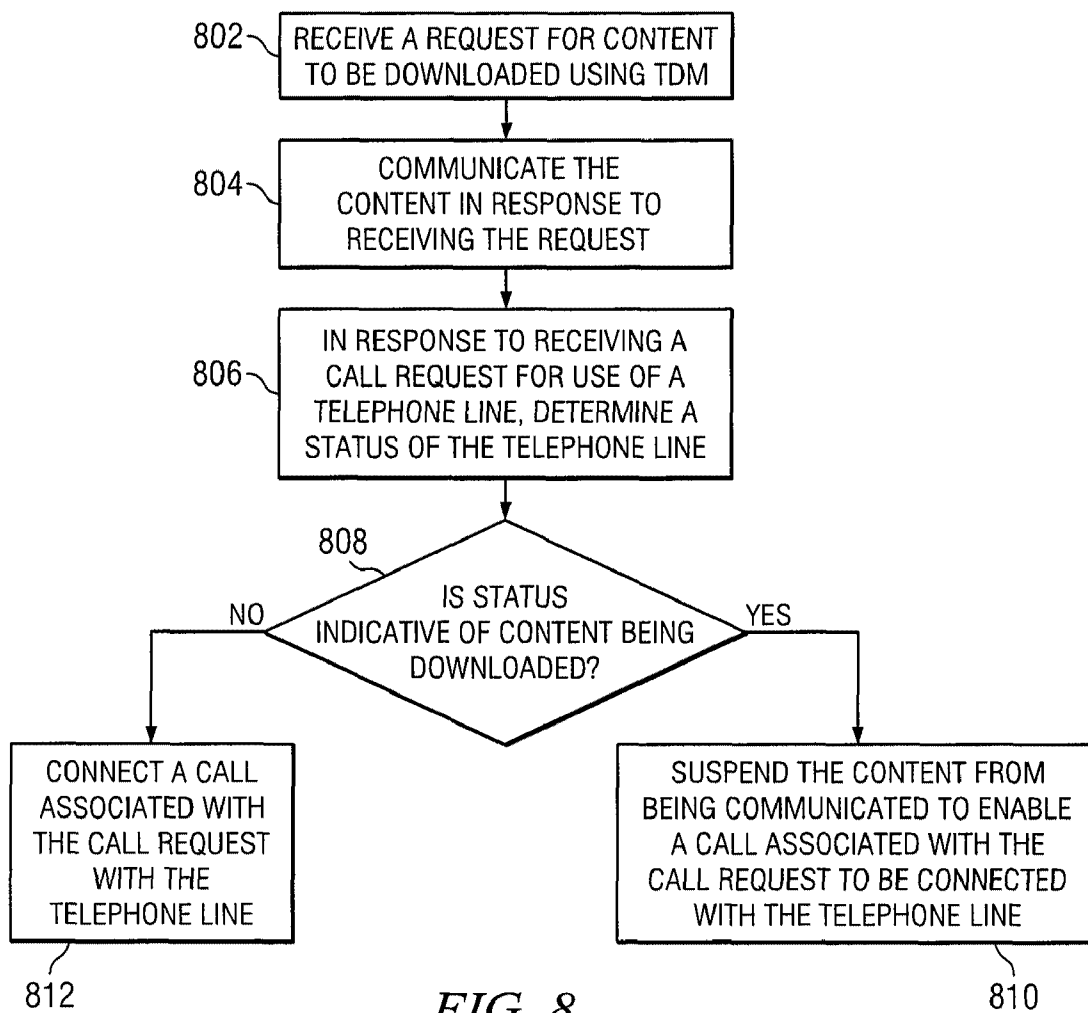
802
RECEIVE A REQUEST FOR CONTENT TO BE DOWNLOADED USING TDM

804
COMMUNICATE THE CONTENT IN RESPONSE TO RECEIVING THE REQUEST

806
IN RESPONSE TO RECEIVING A CALL REQUEST FOR USE OF A TELEPHONE LINE, DETERMINE A STATUS OF THE TELEPHONE LINE

808
IS STATUS INDICATIVE OF CONTENT BEING DOWNLOADED?

NO

YES

CONNECT A CALL ASSOCIATED WITH THE CALL REQUEST WITH THE TELEPHONE LINE

812

SUSPEND THE CONTENT FROM BEING COMMUNICATED TO ENABLE A CALL ASSOCIATED WITH THE CALL REQUEST TO BE CONNECTED WITH THE TELEPHONE LINE

810

FIG. 8